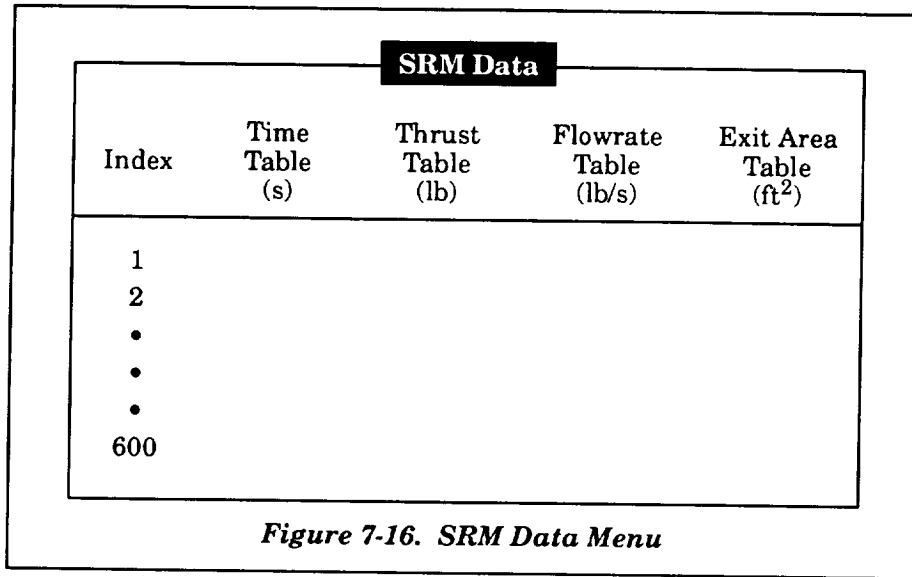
SRM Data

| Index | Time Table (s) | Thrust Table (lb) | Flowrate Table (lb/s) | Exit Area Table ($ft^2$) |
|---|---|---|---|---|
| 1 | | | | |
| 2 | | | | |
| • | | | | |
| • | | | | |
| • | | | | |
| 600 | | | | |

Figure 7-16. SRM Data Menu